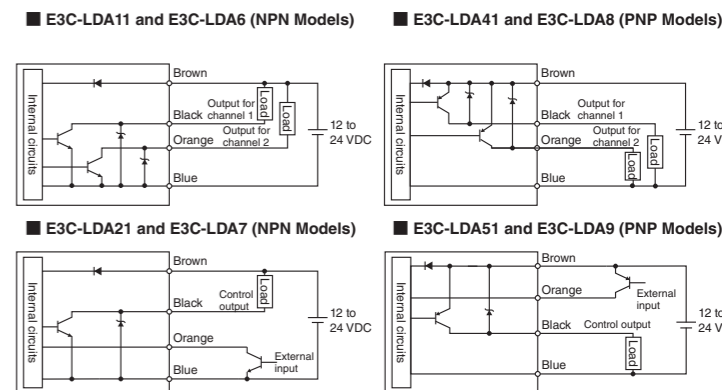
■ E3C-LDA11 and E3C-LDA6 (NPN Models)

Internal circuits

Brown

Black

Output for channel 1

Load

Load

Orange

Output for channel 2

12 to 24 VDC

Blue

■ E3C-LDA41 and E3C-LDA8 (PNP Models)

Internal circuits

Brown

Black

Output for channel 1

Orange

Output for channel 2

Load

Load

12 to 24 V

Blue

■ E3C-LDA21 and E3C-LDA7 (NPN Models)

Internal circuits

Brown

Black

Control output

Load

12 to 24 VDC

Orange

External input

Blue

■ E3C-LDA51 and E3C-LDA9 (PNP Models)

Internal circuits

Brown

Orange

External input

Black

Control output

12 to 24 V

Load

Blue